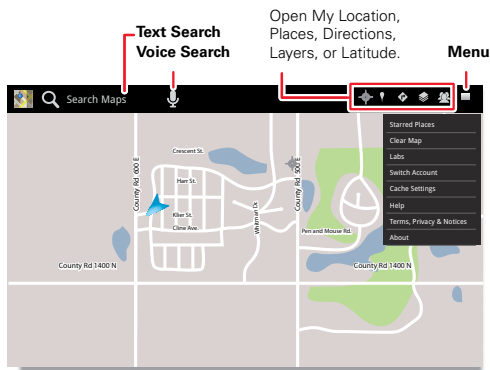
Text Search
Voice Search

Open My Location, Places, Directions, Layers, or Latitude.

Menu

Search Maps

Starred Places
Clear Map
Labs
Switch Account
Cache Settings
Help
Terms, Privacy & Notices
About

Crescent St.
Harr St.
Klier St.
Cline Ave.
County Rd 000 E
Whitman Dr
County Rd 500 E
Pen and Mouse Rd.
County Rd 1400 N
County Rd 1400 N